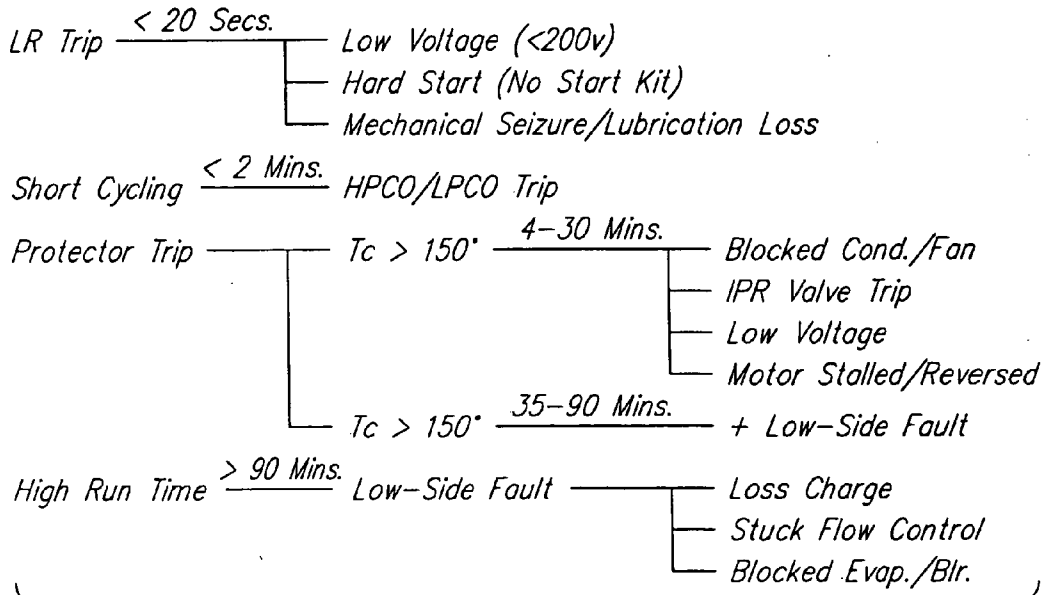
LR Trip < 20 Secs. Low Voltage (<200v)
Hard Start (No Start Kit)
Mechanical Seizure/Lubrication Loss

Short Cycling < 2 Mins. HPCO/LPCO Trip

Protector Trip Tc > 150° 4–30 Mins. Blocked Cond./Fan
IPR Valve Trip
Low Voltage
Motor Stalled/Reversed

Tc > 150° 35–90 Mins. + Low–Side Fault

High Run Time > 90 Mins. Low–Side Fault Loss Charge
Stuck Flow Control
Blocked Evap./Blr.